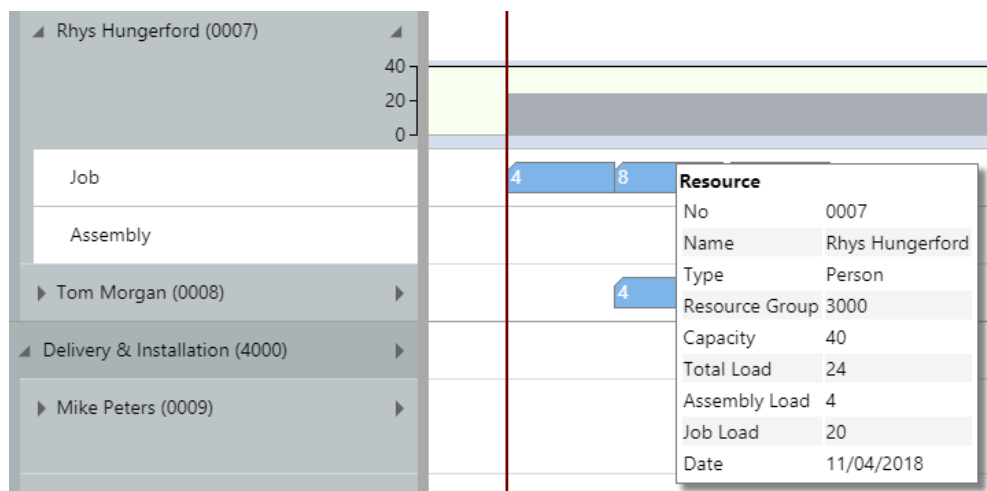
Rhys Hungerford (0007)

40
20
0

Job

Assembly

Tom Morgan (0008)

Delivery & Installation (4000)

Mike Peters (0009)

4
8
4

| Resource | |
|---|---|
| No | 0007 |
| Name | Rhys Hungerford |
| Type | Person |
| Resource Group | 3000 |
| Capacity | 40 |
| Total Load | 24 |
| Assembly Load | 4 |
| Job Load | 20 |
| Date | 11/04/2018 |